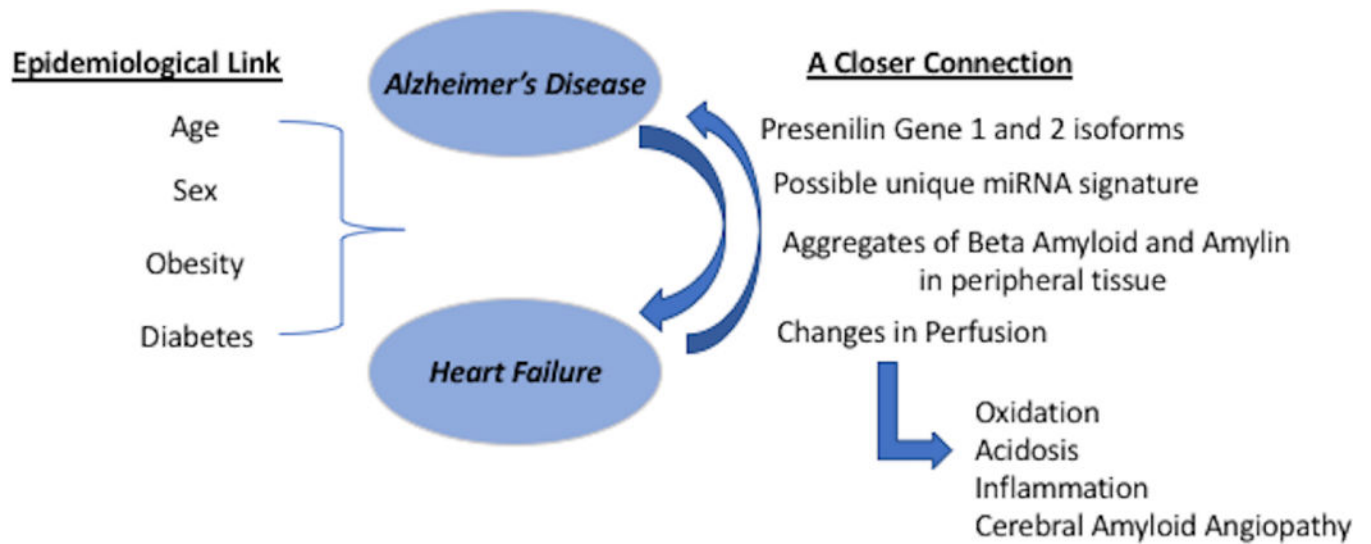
Epidemiological Link

Age

Sex

Obesity

Diabetes

Alzheimer's Disease

Heart Failure

A Closer Connection

Presenilin Gene 1 and 2 isoforms

Possible unique miRNA signature

Aggregates of Beta Amyloid and Amylin in peripheral tissue

Changes in Perfusion

Oxidation
Acidosis
Inflammation
Cerebral Amyloid Angiopathy